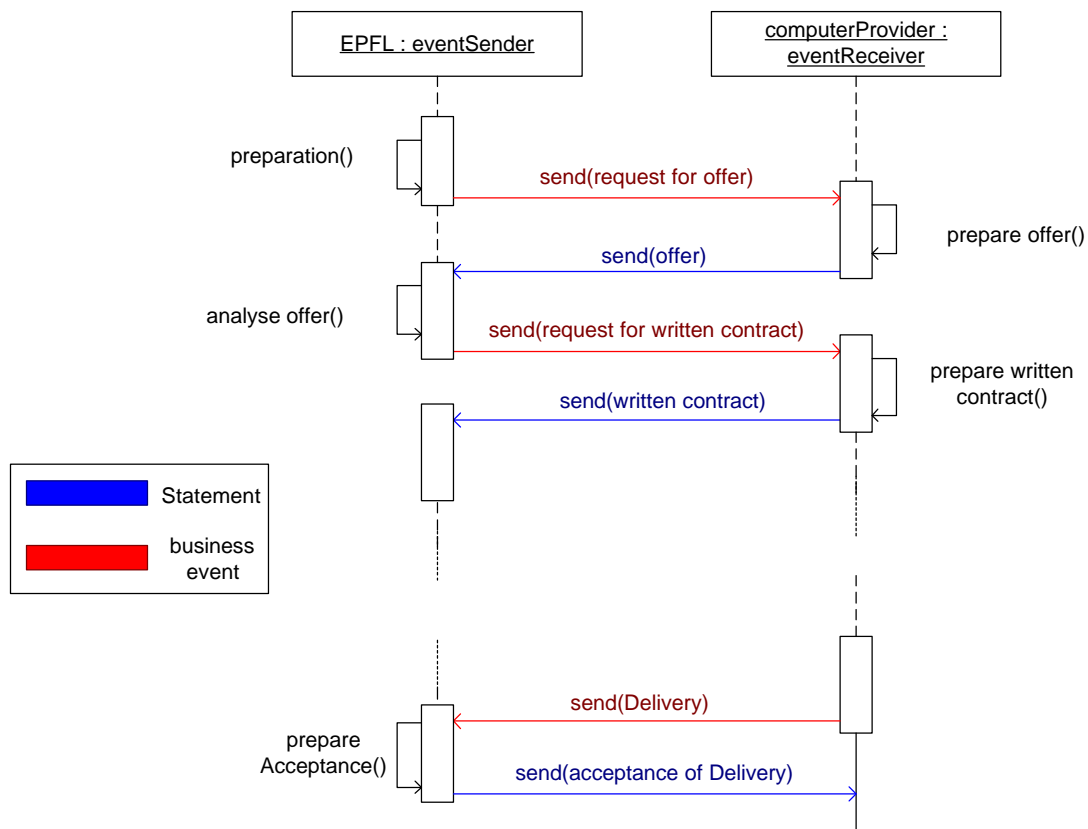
EPFL : eventSender

computerProvider : eventReceiver

preparation()

send(request for offer)

prepare offer()

send(offer)

analyse offer()

send(request for written contract)

prepare written contract()

send(written contract)

Statement

business event

send(Delivery)

prepare Acceptance()

send(acceptance of Delivery)